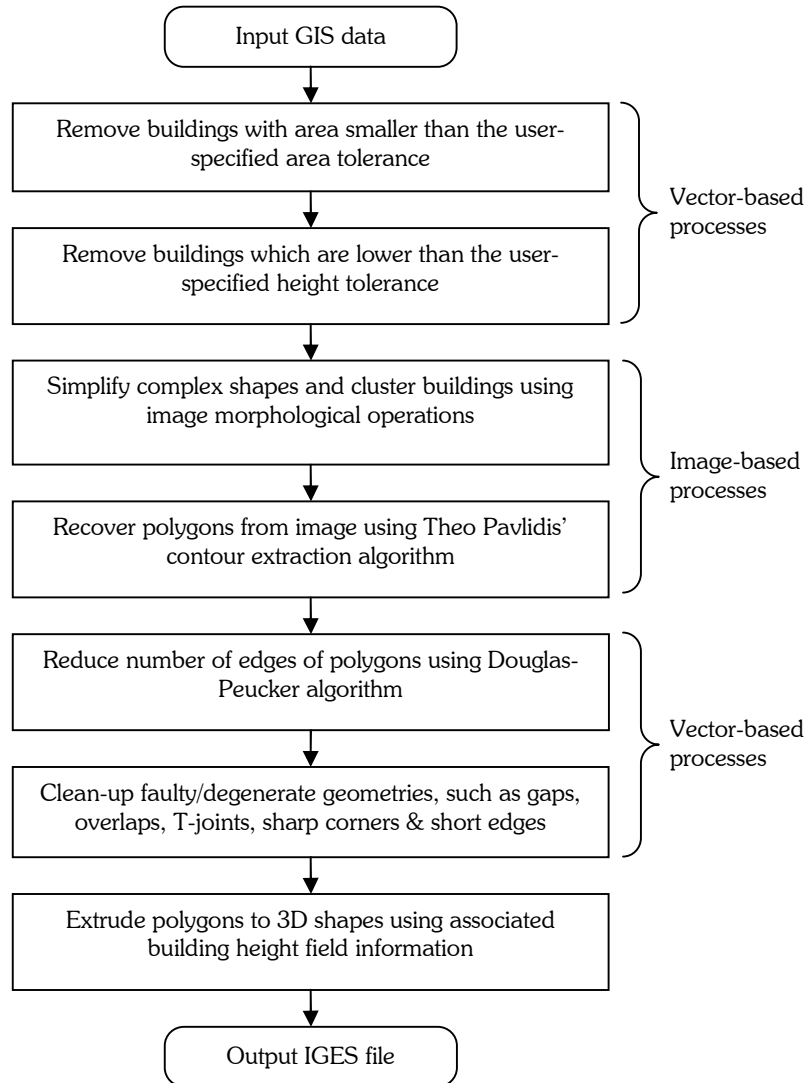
Input GIS data

Remove buildings with area smaller than the user-specified area tolerance

Remove buildings which are lower than the user-specified height tolerance

Vector-based processes

Simplify complex shapes and cluster buildings using image morphological operations

Recover polygons from image using Theo Pavlidis' contour extraction algorithm

Image-based processes

Reduce number of edges of polygons using Douglas-Peucker algorithm

Clean-up faulty/degenerate geometries, such as gaps, overlaps, T-joints, sharp corners & short edges

Vector-based processes

Extrude polygons to 3D shapes using associated building height field information

Output IGES file